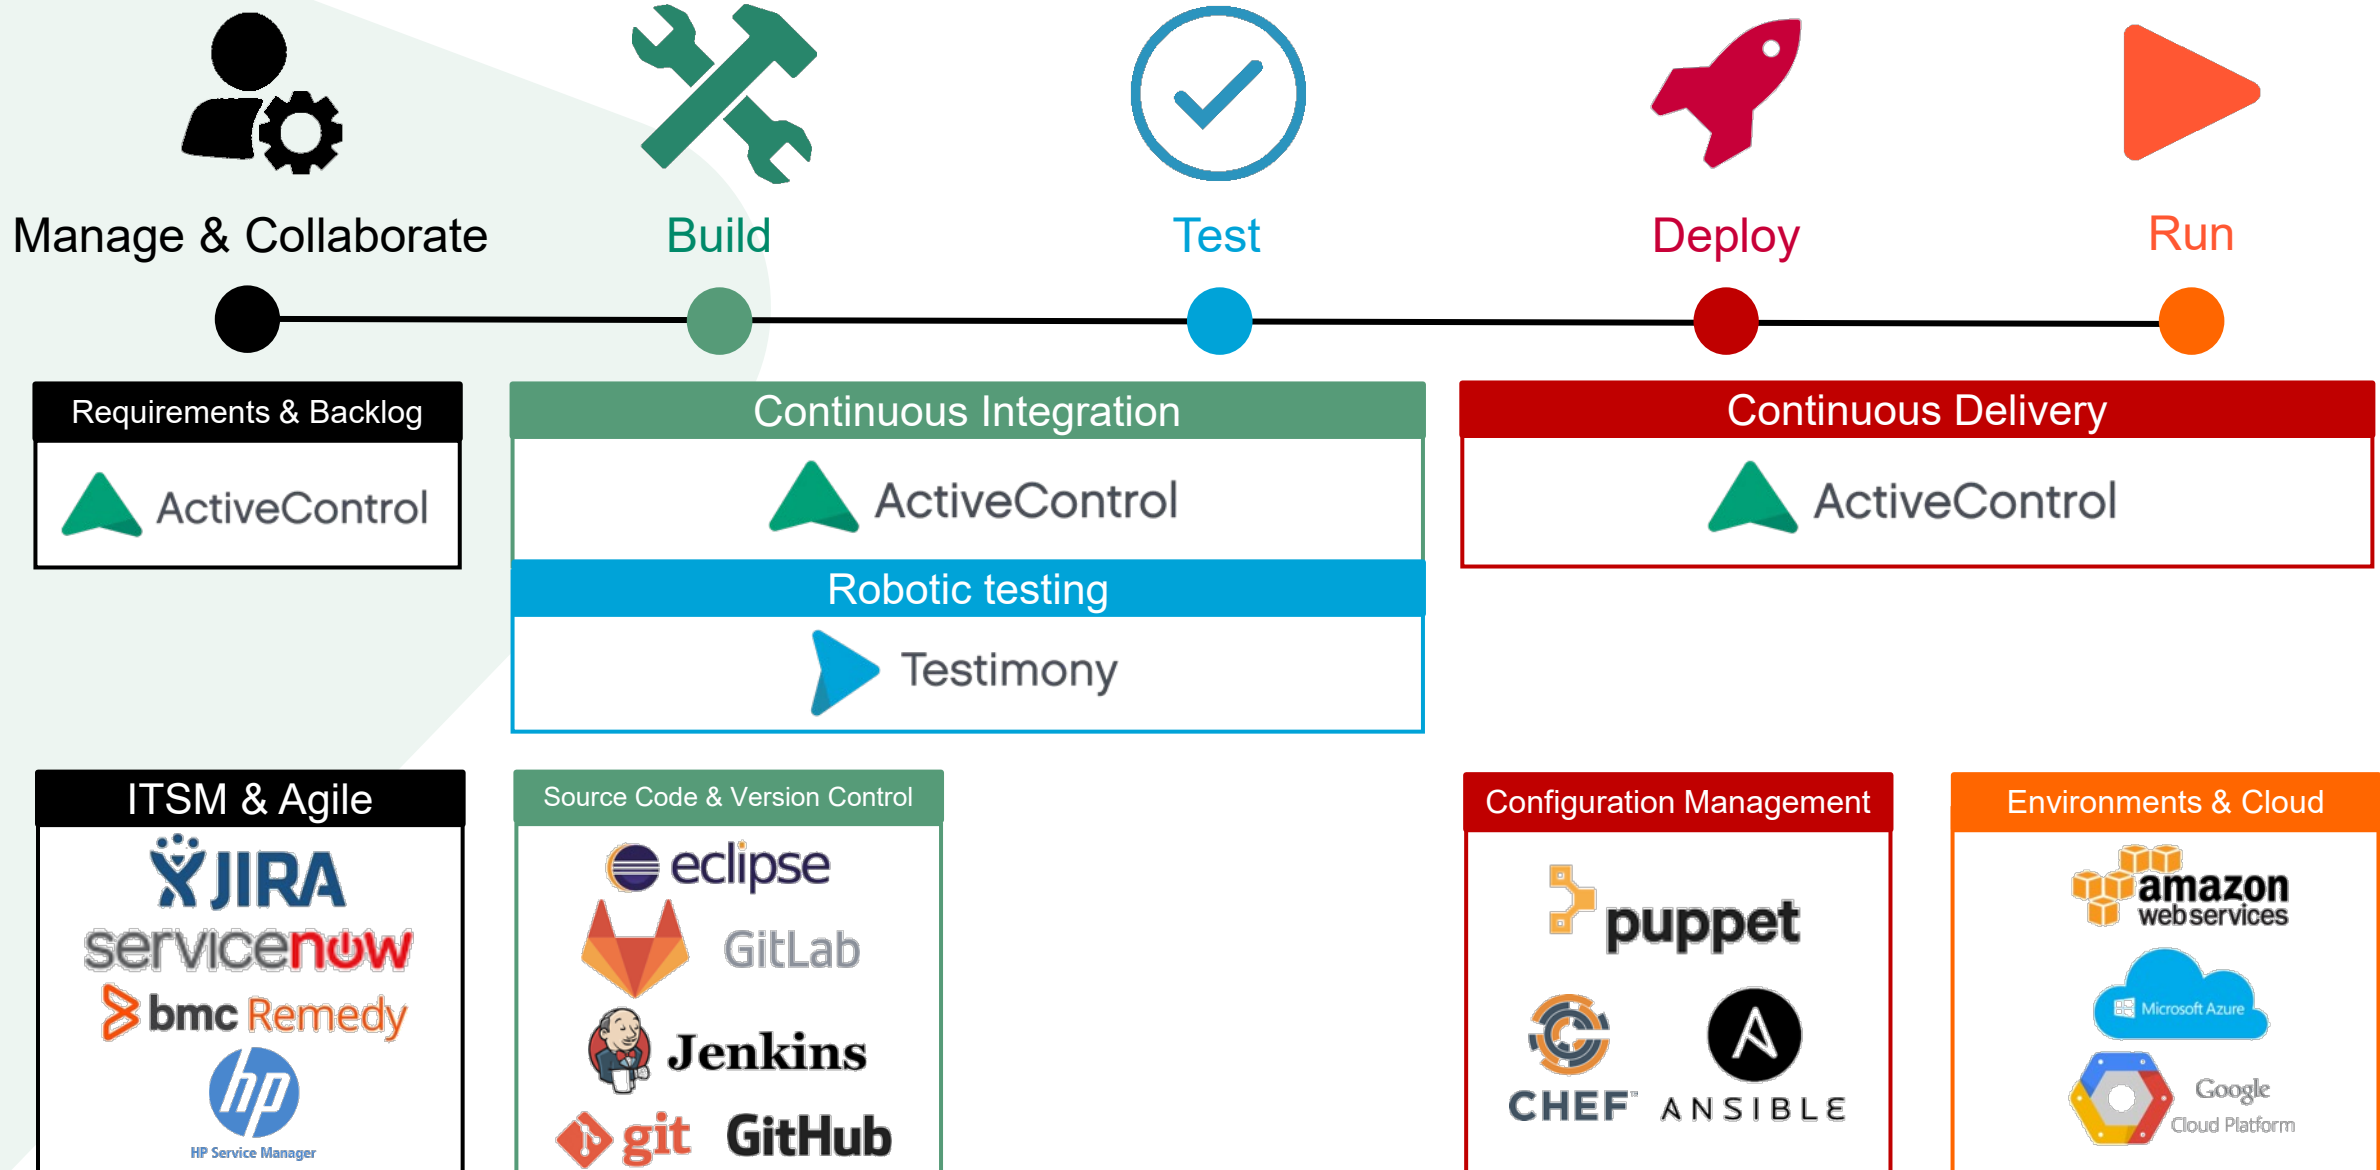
Manage & Collaborate

Build

Test

Deploy

Run

Requirements & Backlog

ActiveControl

Continuous Integration

ActiveControl

Robotic testing

Testimony

Continuous Delivery

ActiveControl

ITSM & Agile

JIRA

servicenow

bmc Remedy

hp

HP Service Manager

Source Code & Version Control

eclipse

GitLab

Jenkins

git

GitHub

Configuration Management

puppet

CHEF

ANSIBLE

Environments & Cloud

amazon web services

Microsoft Azure

Google Cloud Platform